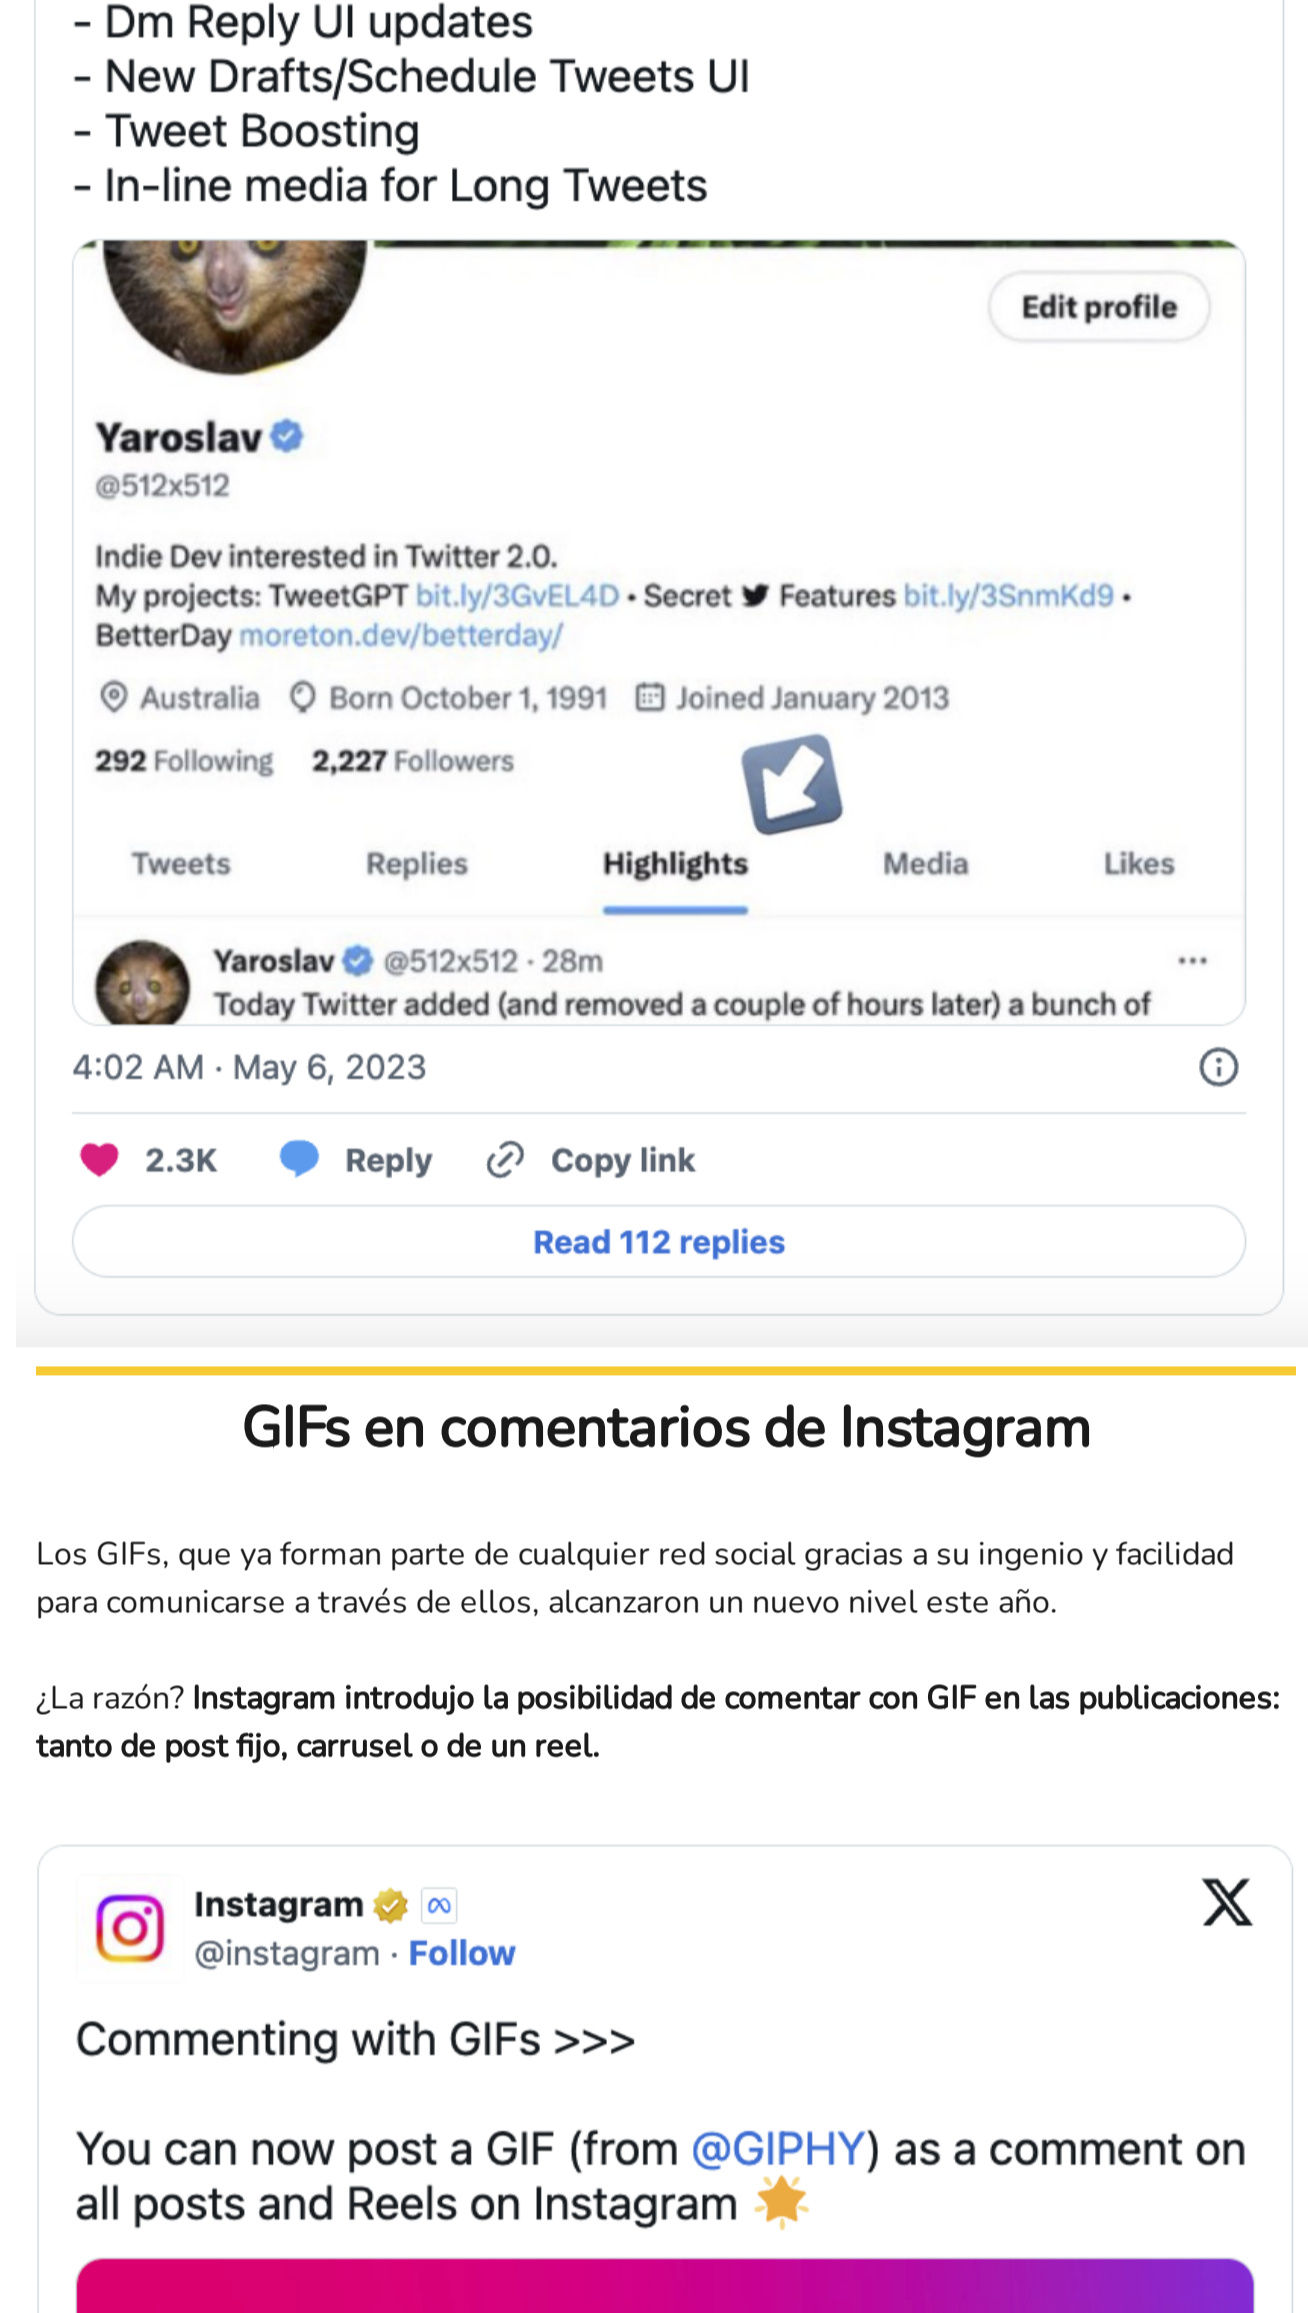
- Dm Reply UI updates
- New Drafts/Schedule Tweets UI
- Tweet Boosting
- In-line media for Long Tweets

Edit profile

Yaroslav
@512x512

Indie Dev interested in Twitter 2.0.
My projects: TweetGPT bit.ly/3GvEL4D • Secret Features bit.ly/3SnmKd9 • BetterDay moreton.dev/betterday/

Australia  Born October 1, 1991  Joined January 2013

292 Following  2,227 Followers

Tweets  Replies  Highlights  Media  Likes

Yaroslav @512x512 · 28m
Today Twitter added (and removed a couple of hours later) a bunch of

4:02 AM · May 6, 2023

2.3K  Reply  Copy link

Read 112 replies

GIFs en comentarios de Instagram

Los GIFs, que ya forman parte de cualquier red social gracias a su ingenio y facilidad para comunicarse a través de ellos, alcanzaron un nuevo nivel este año.

¿La razón? **Instagram introdujo la posibilidad de comentar con GIF en las publicaciones: tanto de post fijo, carrusel o de un reel.**

Instagram
@instagram · Follow

Commenting with GIFs >>>

You can now post a GIF (from @GIPHY) as a comment on all posts and Reels on Instagram 🌟